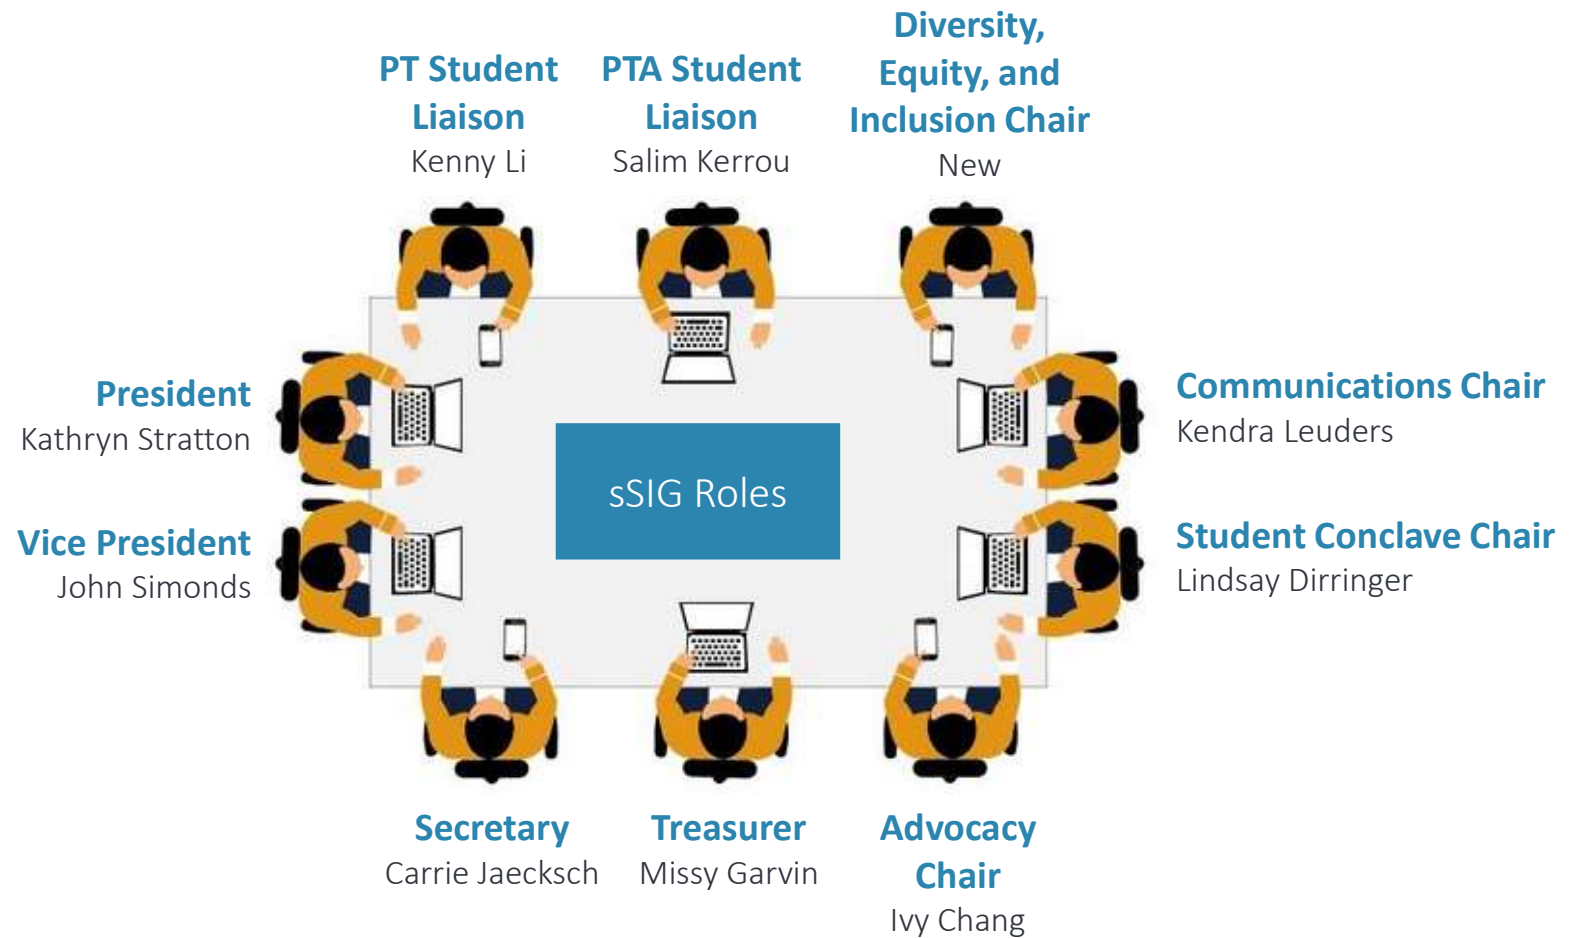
PT Student Liaison
Kenny Li

PTA Student Liaison
Salim Kerrou

Diversity, Equity, and Inclusion Chair
New

President
Kathryn Stratton

Communications Chair
Kendra Leuders

sSIG Roles

Vice President
John Simonds

Student Conclave Chair
Lindsay Dirringer

Secretary
Carrie Jaecksch

Treasurer
Missy Garvin

Advocacy Chair
Ivy Chang